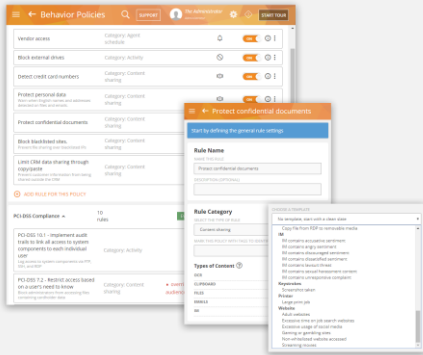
Behavior Policies
SUPPORT
START TOUR

Vendor access
Category: Agent schedule
ON

Block external drives
Category: Activity
ON

Detect credit card numbers
Category: Content sharing
ON

Protect personal data
Category: Content sharing
ON

Protect confidential documents
ON

Block blacklisted sites
Category: Content sharing
ON

Limit CRM data sharing through copy/paste
Category: Content sharing
ON

ADD RULE FOR THIS POLICY

PCI-DSS Compliance
10 rules

PCI-DSS 10.7 - Implement audit trails to link all access to system components to each individual user
Category: Activity

PCI-DSS 7.2 - Restrict access based on a user's need to know

Protect confidential documents
Start by defining the general rule settings

Rule Name
NAME THE RULE
Protect confidential documents
DESCRIPTION (OPTIONAL)

Rule Category
SELECT THE TYPE OF RULE
Content sharing

Types of Content
FILE
CLIPBOARD
FILES
EMAILS

CHOOSE A TEMPLATE
No templates, start with a clean slate
Copy file from RDP to removable media
IM
IM contains accusation sentiment
IM contains angry sentiment
IM contains disappointed sentiment
IM contains dissatisfied sentiment
IM contains sexual sentiment
IM contains threat
IM contains sexual harassment content
IM contains unresponsive complaint
Keystrokes
Screenshot taken
Printer
Large print job
Websites
Adult websites
Excessive time on job search websites
Excessive usage of social media
Gaming or gambling sites
Non-whitelisted websites accessed
Streaming movies